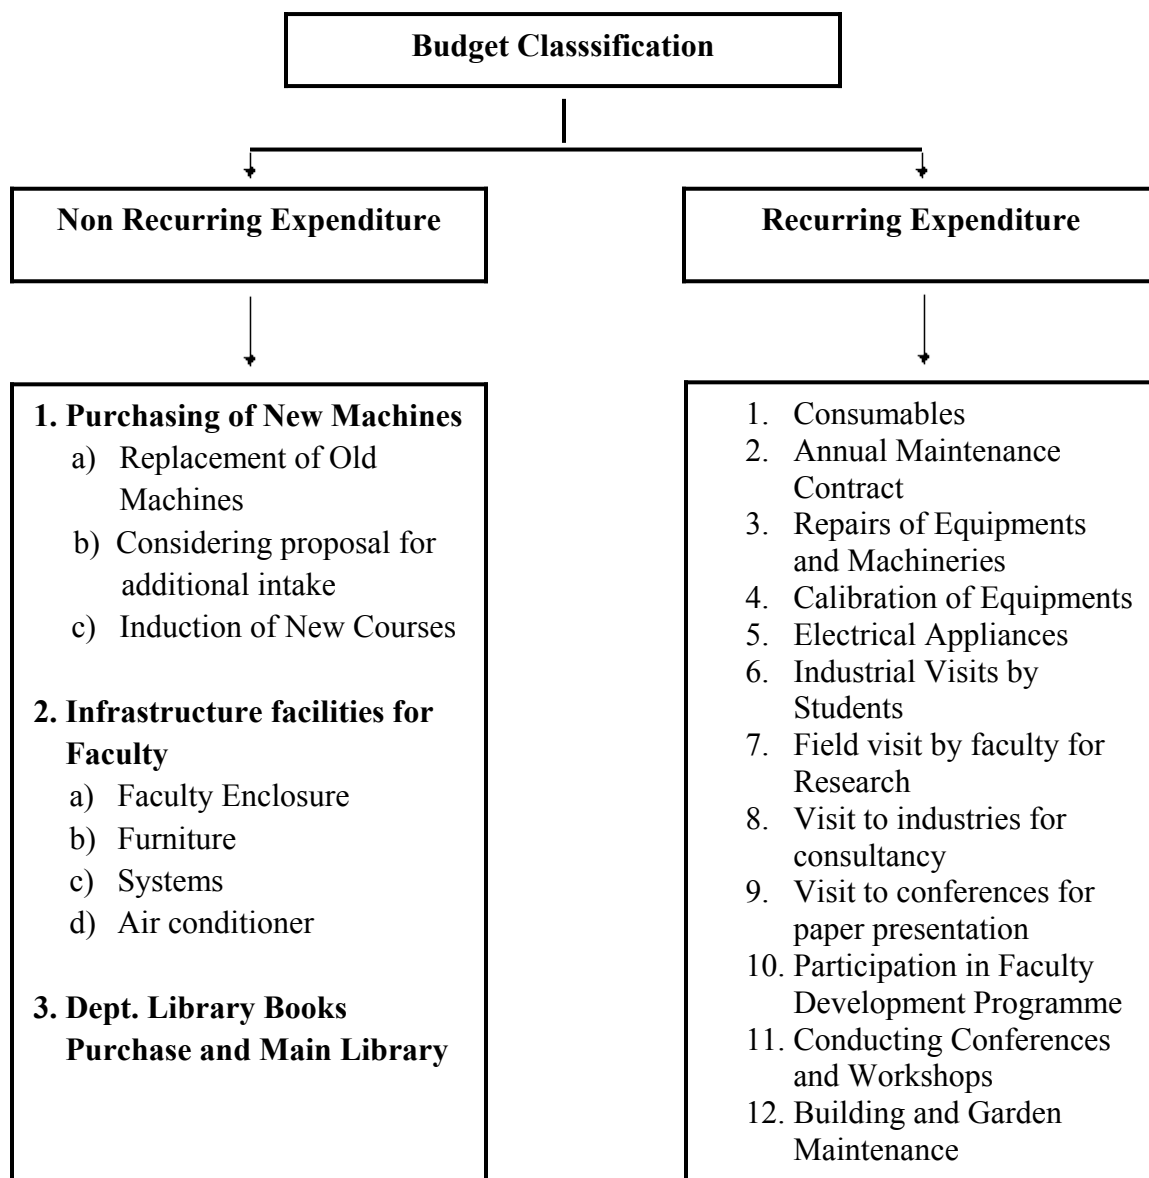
Budget Classsification

Non Recurring Expenditure

Recurring Expenditure

1. Purchasing of New Machines
a) Replacement of Old Machines
b) Considering proposal for additional intake
c) Induction of New Courses

2. Infrastructure facilities for Faculty
a) Faculty Enclosure
b) Furniture
c) Systems
d) Air conditioner

3. Dept. Library Books Purchase and Main Library

1. Consumables
2. Annual Maintenance Contract
3. Repairs of Equipments and Machineries
4. Calibration of Equipments
5. Electrical Appliances
6. Industrial Visits by Students
7. Field visit by faculty for Research
8. Visit to industries for consultancy
9. Visit to conferences for paper presentation
10. Participation in Faculty Development Programme
11. Conducting Conferences and Workshops
12. Building and Garden Maintenance